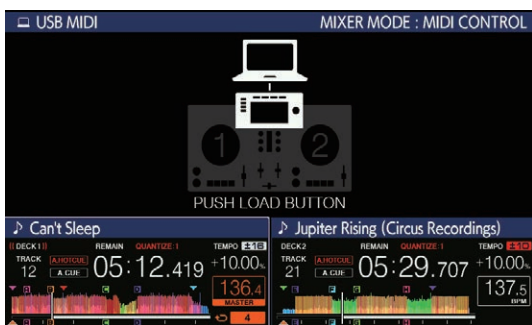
USB MIDI
MIXER MODE : MIDI CONTROL

1
2

PUSH LOAD BUTTON

♪ Can't Sleep
DECK1
REMAIN
QUANTIZE 1
TEMPO ±16
TRACK
12
A.HOTCUE
A.CUE
05:12.419
+10.00%
136.4
MASTER
4

♪ Jupiter Rising (Circus Recordings)
DECK2
REMAIN
QUANTIZE 1
TEMPO ±10
TRACK
21
A.HOTCUE
A.CUE
05:29.707
+10.00%
137.5
BPM